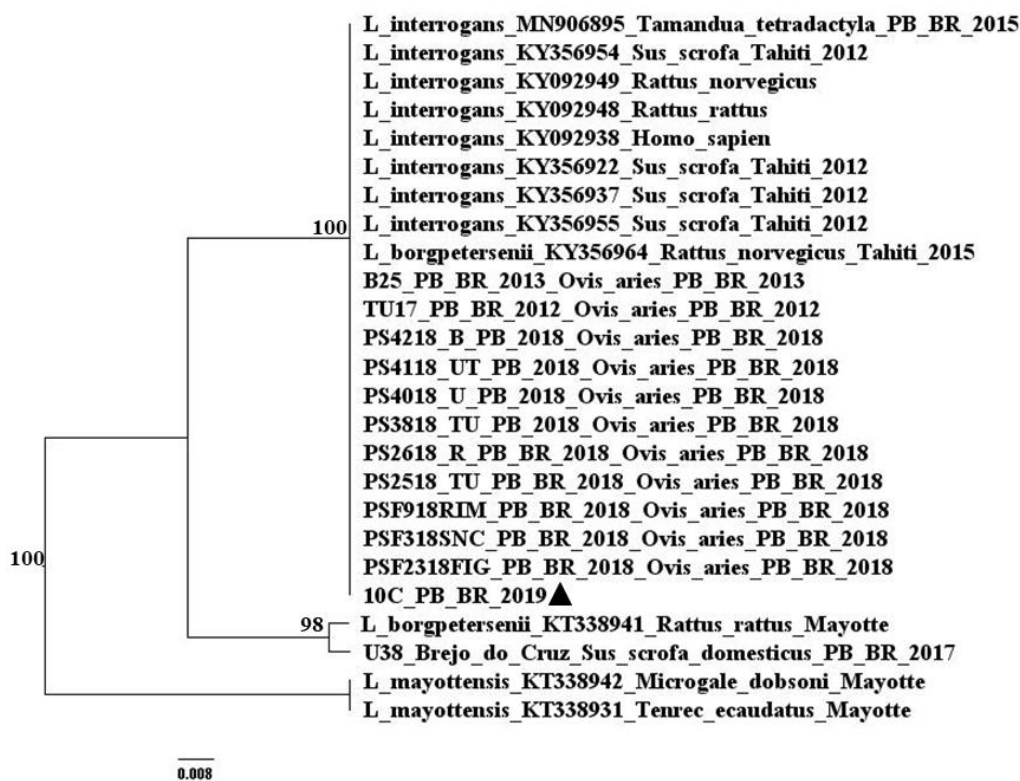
L_interrogans_MN906895_Tamandua_tetradactyla_PB_BR_2015
L_interrogans_KY356954_Sus_scrofa_Tahiti_2012
L_interrogans_KY092949_Rattus_norvegicus
L_interrogans_KY092948_Rattus_rattus
L_interrogans_KY092938_Homo_sapien
L_interrogans_KY356922_Sus_scrofa_Tahiti_2012
L_interrogans_KY356937_Sus_scrofa_Tahiti_2012
L_interrogans_KY356955_Sus_scrofa_Tahiti_2012
100
L_borgpetersenii_KY356964_Rattus_norvegicus_Tahiti_2015
B25_PB_BR_2013_Ovis_aries_PB_BR_2013
TU17_PB_BR_2012_Ovis_aries_PB_BR_2012
PS4218_B_PB_2018_Ovis_aries_PB_BR_2018
PS4118_UT_PB_2018_Ovis_aries_PB_BR_2018
PS4018_U_PB_2018_Ovis_aries_PB_BR_2018
PS3818_TU_PB_2018_Ovis_aries_PB_BR_2018
PS2618_R_PB_BR_2018_Ovis_aries_PB_BR_2018
PS2518_TU_PB_BR_2018_Ovis_aries_PB_BR_2018
PSF918RIM_PB_BR_2018_Ovis_aries_PB_BR_2018
PSF318SNC_PB_BR_2018_Ovis_aries_PB_BR_2018
100
PSF2318FIG_PB_BR_2018_Ovis_aries_PB_BR_2018
10C_PB_BR_2019
98
L_borgpetersenii_KT338941_Rattus_rattus_Mayotte
U38_Brejo_do_Cruz_Sus_scrofa_domesticus_PB_BR_2017
L_mayottensis_KT338942_Microgale_dobsoni_Mayotte
L_mayottensis_KT338931_Tenrec_ecaudatus_Mayotte

0.008